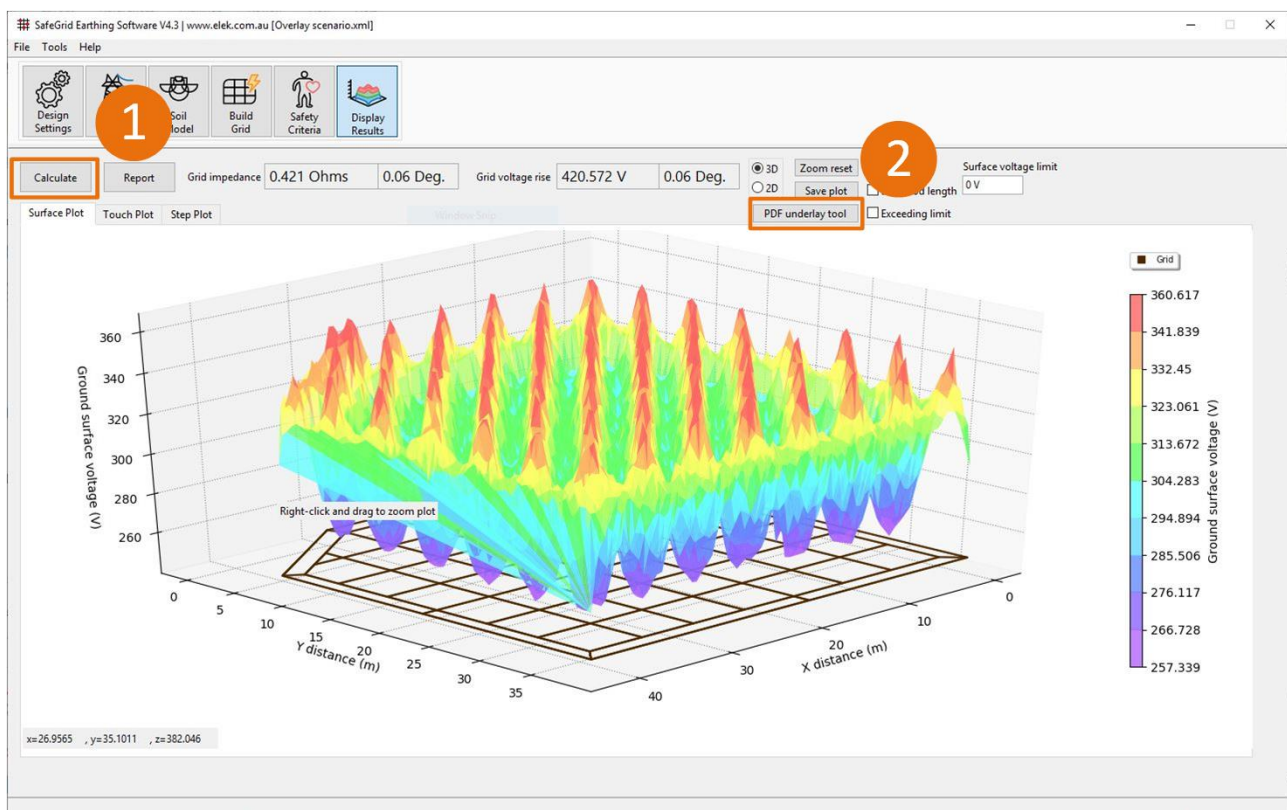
SafeGrid Earthing Software V4.3 | www.elek.com.au [Overlay scenario.xml]

File Tools Help

Design Settings
Soil Model
Build Grid
Safety Criteria
Display Results

1

Calculate
Report
Grid impedance 0.421 Ohms 0.06 Deg.
Grid voltage rise 420.572 V 0.06 Deg.

3D
2D
Zoom reset
Save plot
PDF underlay tool

2

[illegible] length
Exceeding limit
Surface voltage limit
0 V

Surface Plot
Touch Plot
Step Plot

Grid

360.617
341.839
332.45
323.061
313.672
304.283
294.894
285.506
276.117
266.728
257.339
Ground surface voltage (V)

Ground surface voltage (V)
360
340
320
300
280
260

Right-click and drag to zoom plot

0
5
10
15
20
25
30
35
Y distance (m)

40
30
20
10
0
X distance (m)

x=26.9565 , y=35.1011 , z=382.046